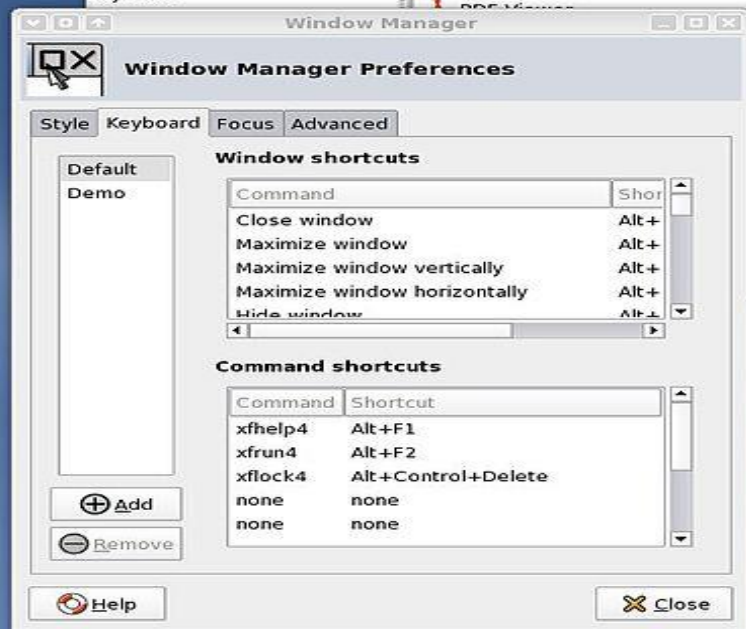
PDF Viewer
Window Manager

Window Manager Preferences

Style Keyboard Focus Advanced

Default
Demo

Window shortcuts

| Command | Shor |
|---|---|
| Close window | Alt+ |
| Maximize window | Alt+ |
| Maximize window vertically | Alt+ |
| Maximize window horizontally | Alt+ |
| Hide window | Alt+ |

Command shortcuts

| Command | Shortcut |
|---|---|
| xfhelp4 | Alt+F1 |
| xfrun4 | Alt+F2 |
| xflock4 | Alt+Control+Delete |
| none | none |
| none | none |

Add
Remove

Help
Close